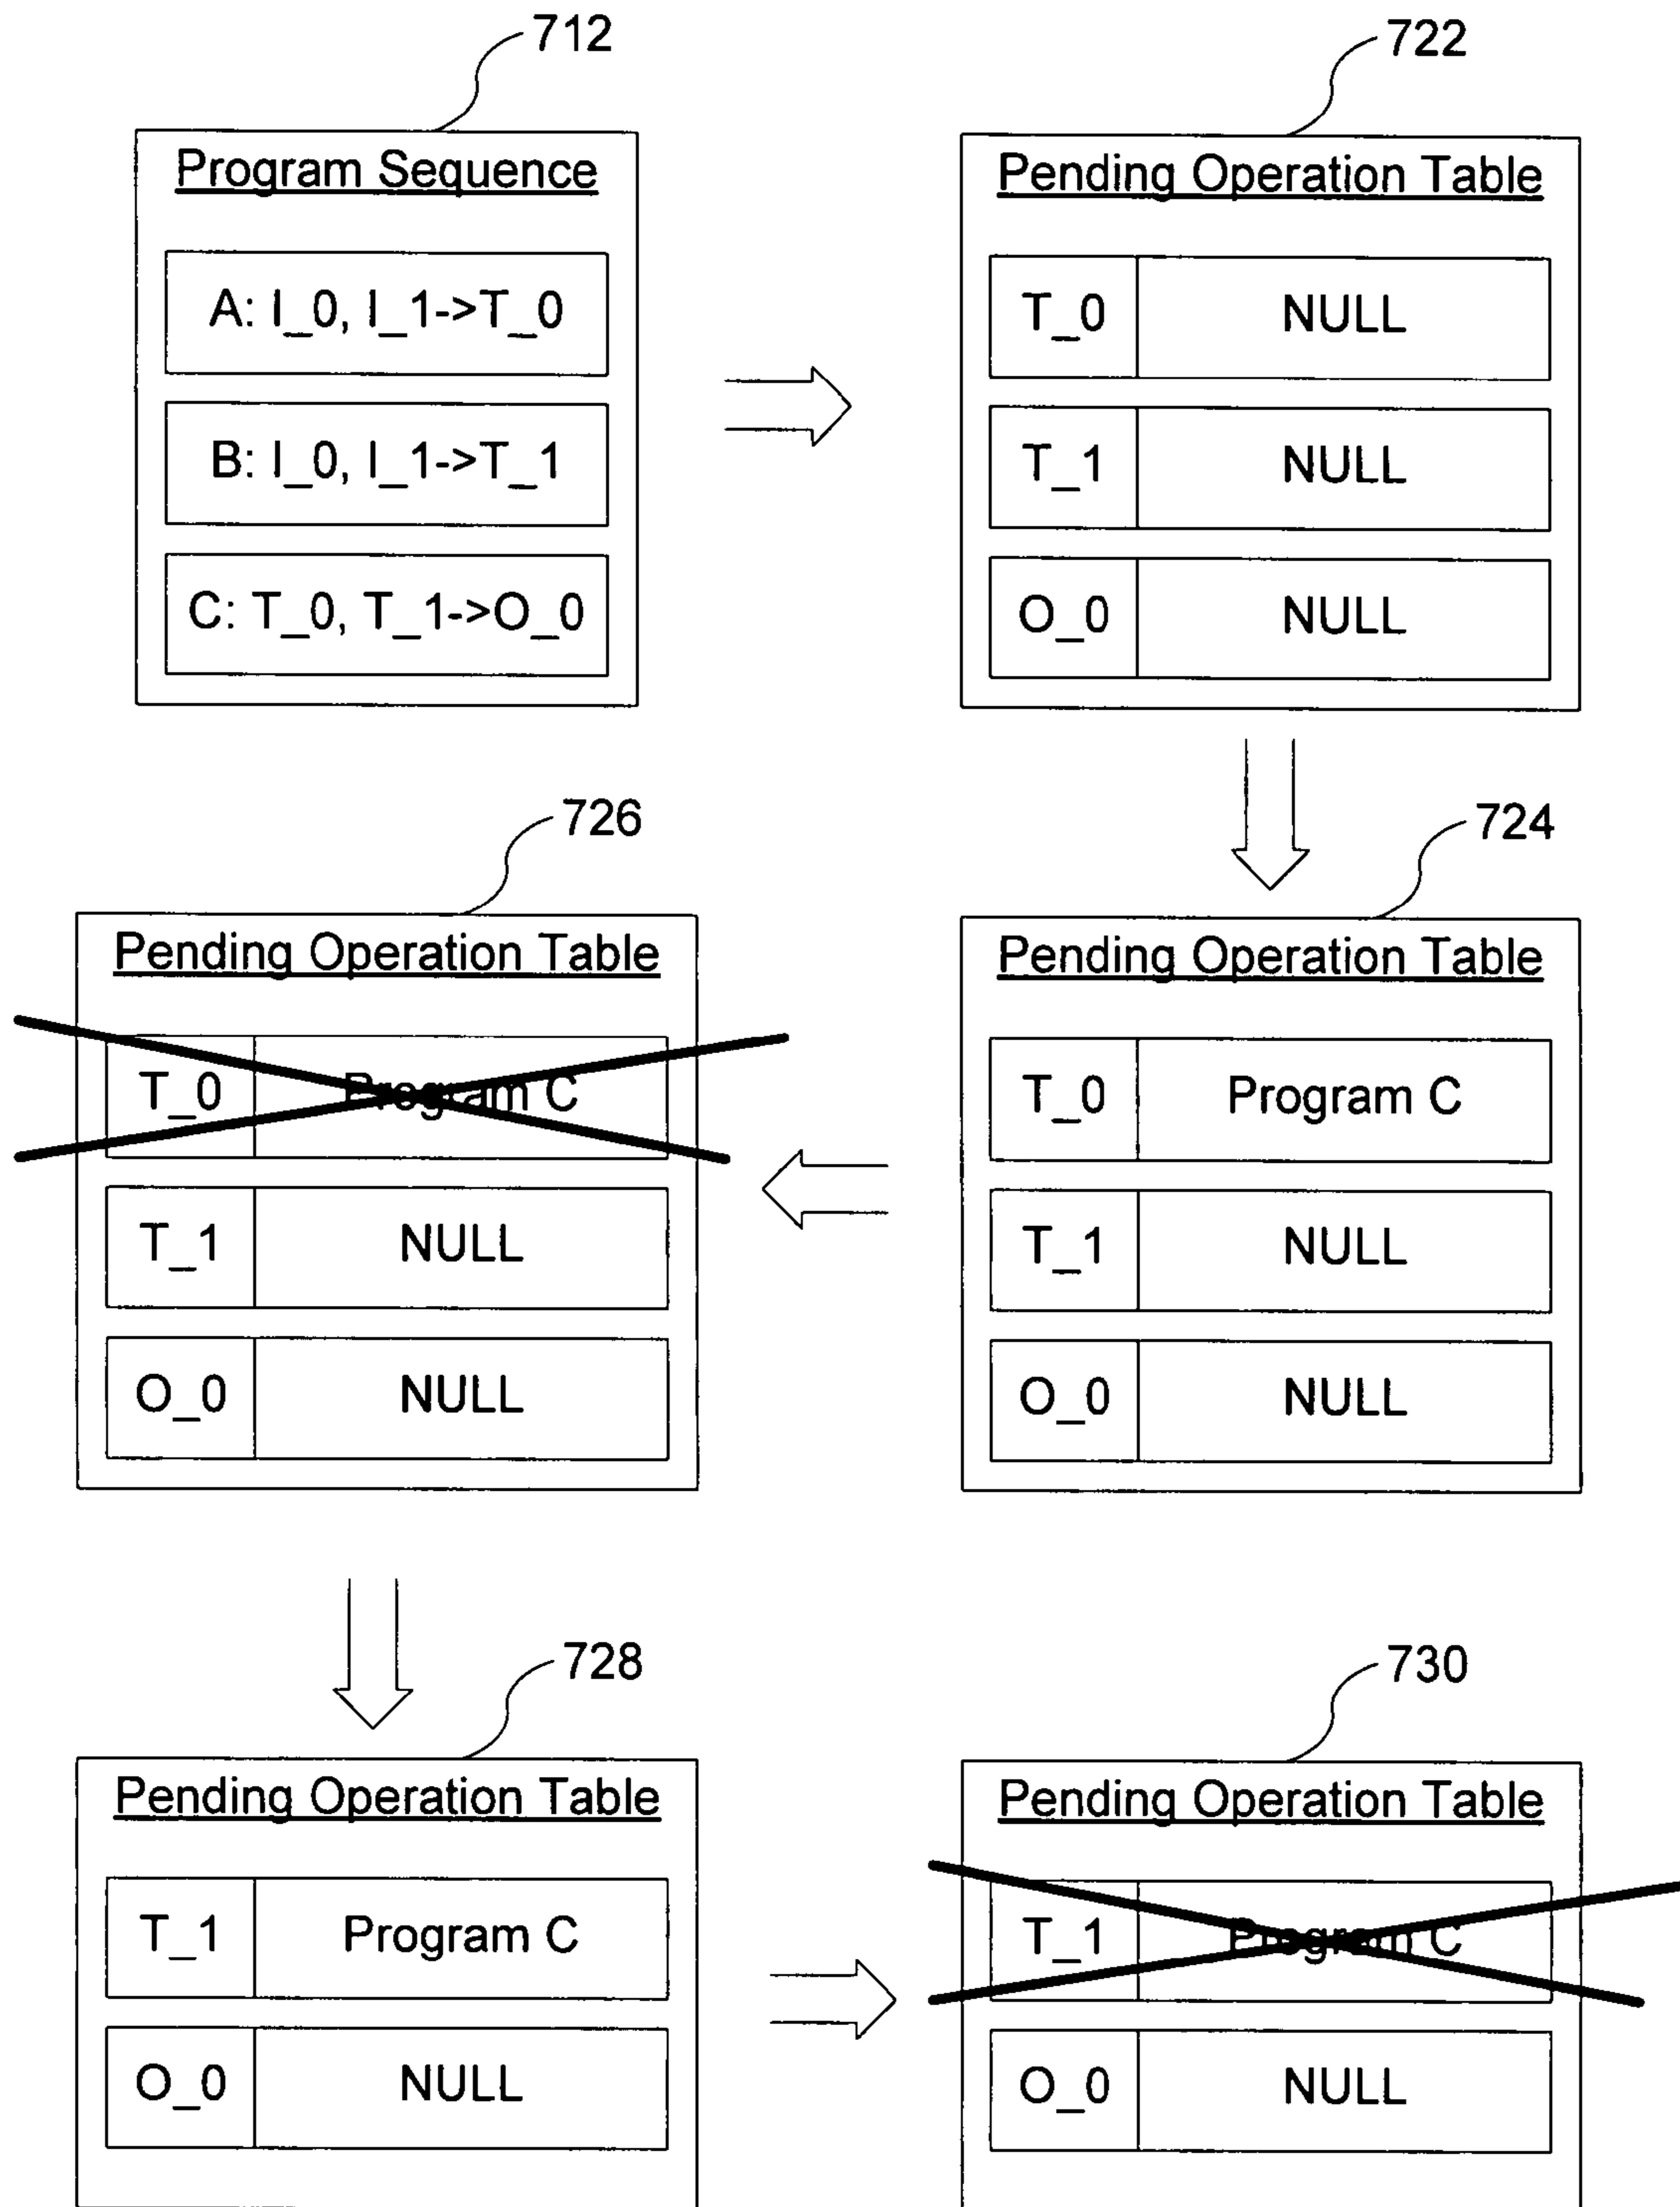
712

Program Sequence

A: I_0, I_1->T_0

B: I_0, I_1->T_1

C: T_0, T_1->O_0

722

Pending Operation Table

| T_0 | NULL |
|---|---|
| T_1 | NULL |
| O_0 | NULL |

726

Pending Operation Table

| T_0 | Program C |
|---|---|
| T_1 | NULL |
| O_0 | NULL |

724

Pending Operation Table

| T_0 | Program C |
|---|---|
| T_1 | NULL |
| O_0 | NULL |

728

Pending Operation Table

| T_1 | Program C |
|---|---|
| O_0 | NULL |

730

Pending Operation Table

| T_1 | Program C |
|---|---|
| O_0 | NULL |